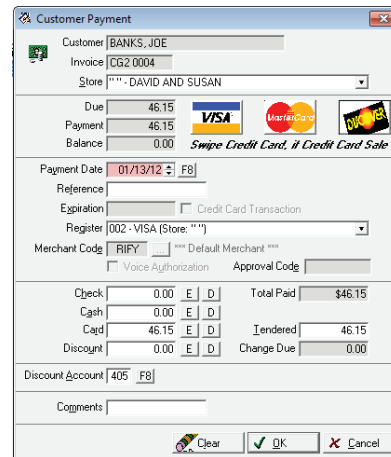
Customer Payment

Customer BANKS, JOE
Invoice CG2 0004
Store " " - DAVID AND SUSAN

Due 46.15
Payment 46.15
Balance 0.00

VISA MasterCard DISCOVER
Swipe Credit Card, if Credit Card Sale

Payment Date 01/13/12 F8
Reference
Expiration
Credit Card Transaction
Register 002 - VISA (Store: " ")
Merchant Code RIFY ... *** Default Merchant ***
Voice Authorization
Approval Code

Check 0.00 E D
Cash 0.00 E D
Card 46.15 E D
Discount 0.00 E D
Total Paid $46.15
Tendered 46.15
Change Due 0.00

Discount Account 405 F8

Comments

Clear
OK
Cancel